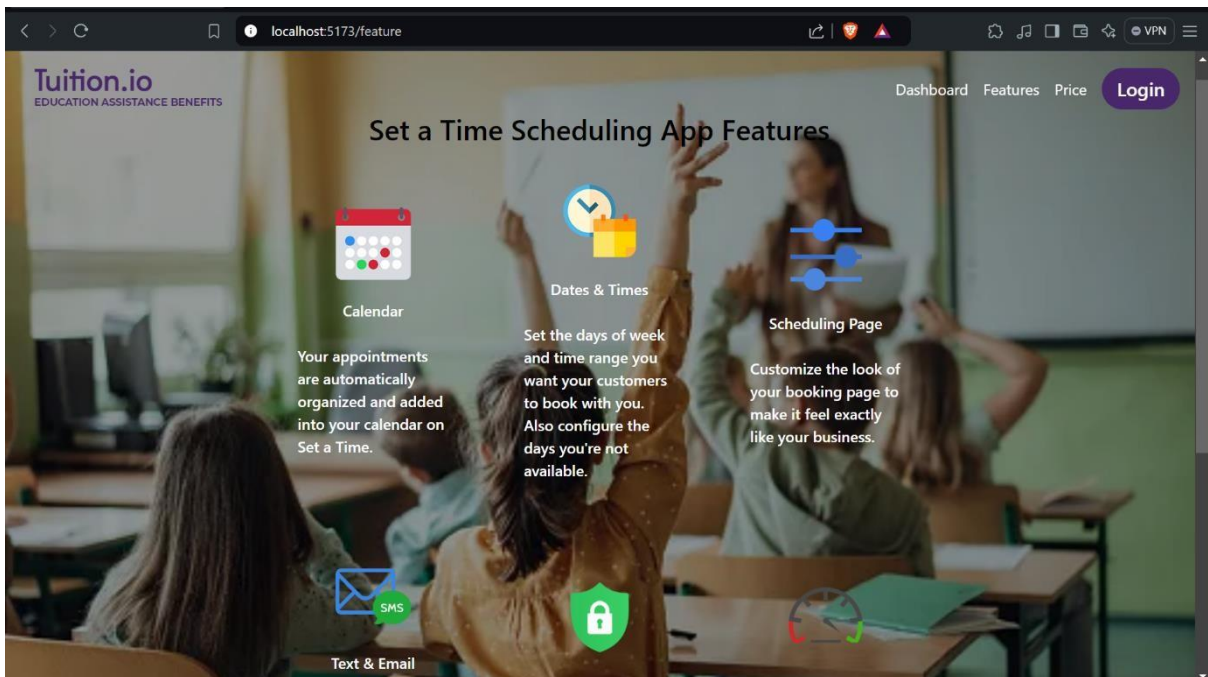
localhost:5173/feature

VPN

Tuition.io
EDUCATION ASSISTANCE BENEFITS

Dashboard Features Price Login

Set a Time Scheduling App Features

Calendar

Your appointments are automatically organized and added into your calendar on Set a Time.

Dates & Times

Set the days of week and time range you want your customers to book with you. Also configure the days you're not available.

Scheduling Page

Customize the look of your booking page to make it feel exactly like your business.

SMS

Text & Email